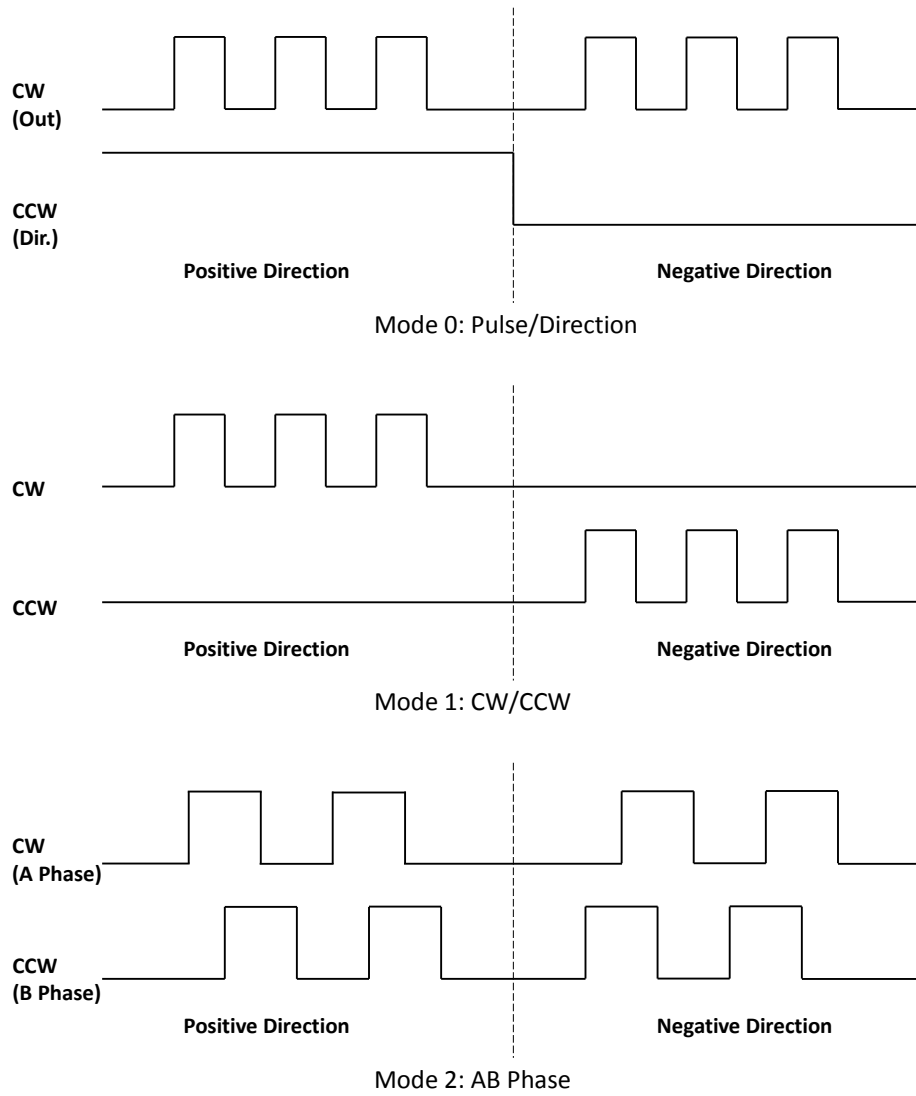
CW
(Out)

CCW
(Dir.)

Positive Direction

Negative Direction

Mode 0: Pulse/Direction

CW

CCW

Positive Direction

Negative Direction

Mode 1: CW/CCW

CW
(A Phase)

CCW
(B Phase)

Positive Direction

Negative Direction

Mode 2: AB Phase